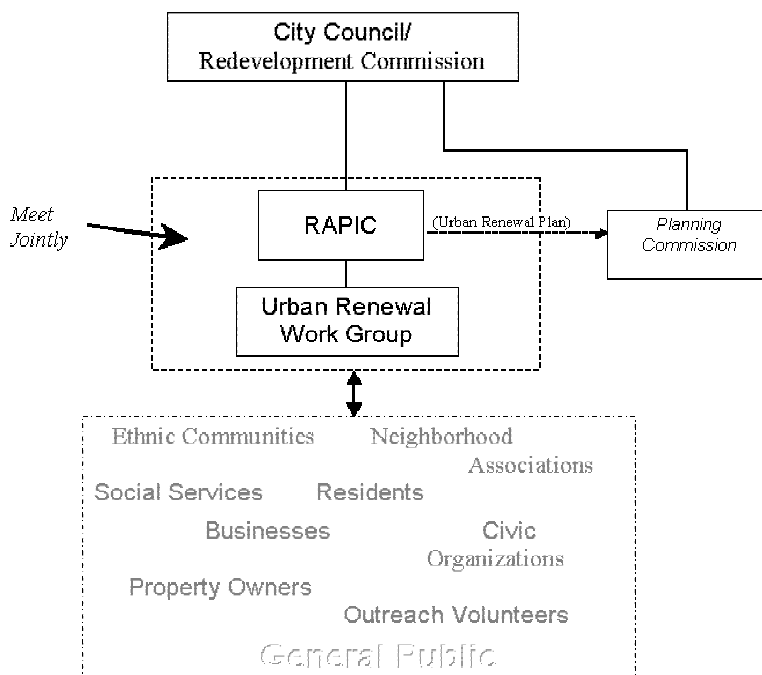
City Council/
Redevelopment Commission

Meet Jointly

RAPIC

(Urban Renewal Plan)

Planning Commission

Urban Renewal Work Group

Ethnic Communities

Neighborhood Associations

Social Services

Residents

Businesses

Civic Organizations

Property Owners

Outreach Volunteers

General Public